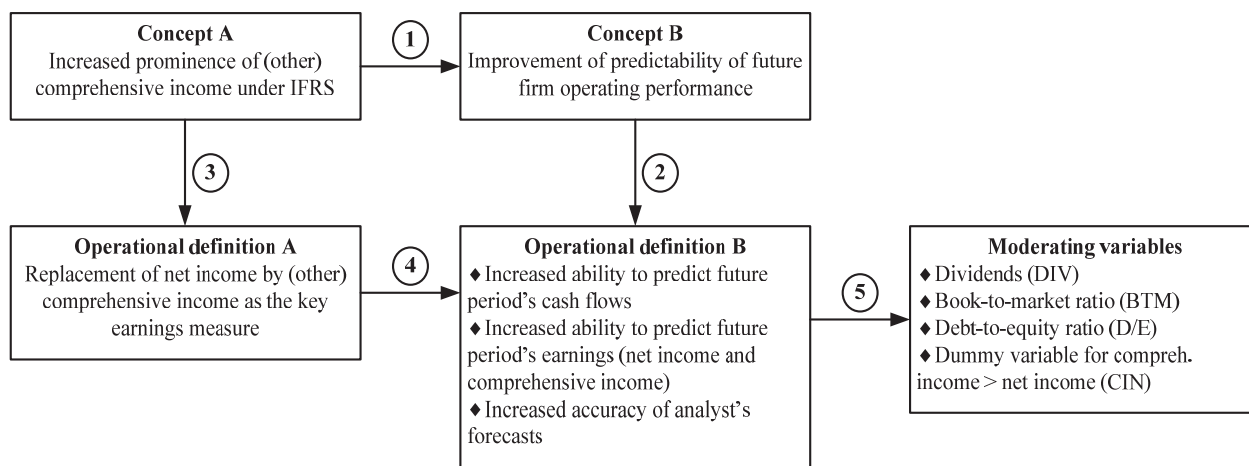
**Concept A**
Increased prominence of (other) comprehensive income under IFRS

1

**Concept B**
Improvement of predictability of future firm operating performance

3

2

**Operational definition A**
Replacement of net income by (other) comprehensive income as the key earnings measure

4

**Operational definition B**
♦ Increased ability to predict future period's cash flows
♦ Increased ability to predict future period's earnings (net income and comprehensive income)
♦ Increased accuracy of analyst's forecasts

5

**Moderating variables**
♦ Dividends (DIV)
♦ Book-to-market ratio (BTM)
♦ Debt-to-equity ratio (D/E)
♦ Dummy variable for compreh. income > net income (CIN)